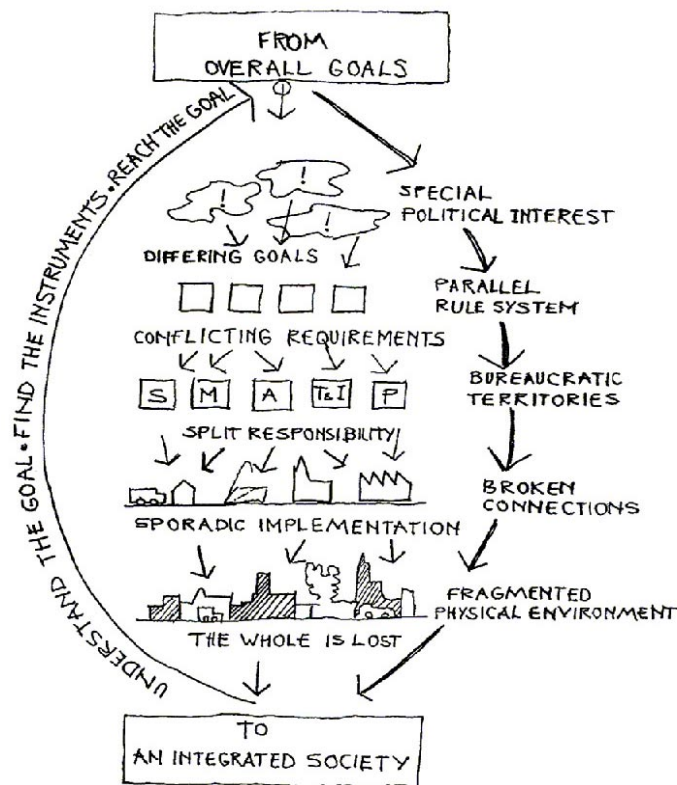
FROM
OVERALL GOALS

UNDERSTAND THE GOAL • FIND THE INSTRUMENTS • REACH THE GOAL

!
!
!

DIFFERING GOALS

CONFLICTING REQUIREMENTS

S M A T&I P

SPLIT RESPONSIBILITY

SPORADIC IMPLEMENTATION

THE WHOLE IS LOST

SPECIAL
POLITICAL INTEREST

PARALLEL
RULE SYSTEM

BUREAUCRATIC
TERRITORIES

BROKEN
CONNECTIONS

FRAGMENTED
PHYSICAL ENVIRONMENT

TO
AN INTEGRATED SOCIETY